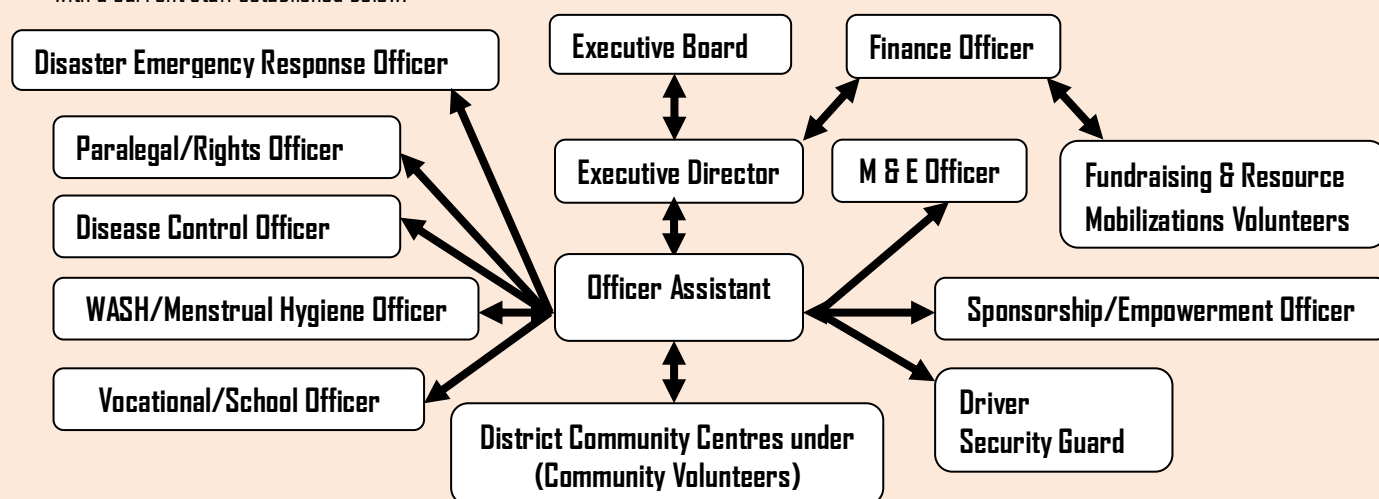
with a current staff established below

Executive Board

Finance Officer

Disaster Emergency Response Officer

Paralegal/Rights Officer

Executive Director

M & E Officer

Fundraising & Resource Mobilizations Volunteers

Disease Control Officer

WASH/Menstrual Hygiene Officer

Officer Assistant

Sponsorship/Empowerment Officer

Vocational/School Officer

Driver
Security Guard

District Community Centres under (Community Volunteers)